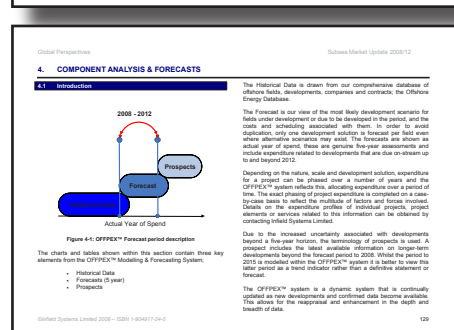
Global Perspectives

Subsea Market Update 2008/12

4. COMPONENT ANALYSIS & FORECASTS

4.1 Introduction

2008 - 2012

Prospects

Forecast

Historical Data

Actual Year of Spend

Figure 4-1: OFFPEX™ Forecast period description

The charts and tables shown within this section contain three key elements from the OFFPEX™ Modelling & Forecasting System;

- Historical Data
- Forecasts (5 year)
- Prospects

The Historical Data is drawn from our comprehensive database of offshore fields, developments, companies and contracts, the Offshore Energy Database.

The Forecast is our view of the most likely development scenario for fields under development or due to be developed in the period, and the costs and scheduling associated with them. In order to avoid duplication, only one development solution is forecast per field even where alternative scenarios may exist. The forecasts are shown as actual year of spend, these are genuine five-year assessments and include expenditure related to developments that are due on-stream up to and beyond 2012.

Depending on the nature, scale and development solution, expenditure for a project can be phased over a number of years and the OFFPEX™ system reflects this, allocating expenditure over a period of time. The exact phasing of project expenditure is completed on a case-by-case basis to reflect the multitude of factors and forces involved. Details on the expenditure profiles of individual projects, project elements or services related to this information can be obtained by contacting Infield Systems Limited.

Due to the increased uncertainty associated with developments beyond a five-year horizon, the terminology of prospects is used. A prospect includes the latest available information on longer-term developments beyond the forecast period to 2008. Whilst the period to 2015 is modelled within the OFFPEX™ system it is better to view this latter period as a trend indicator rather than a definitive statement or forecast.

The OFFPEX™ system is a dynamic system that is continually updated as new developments and confirmed data become available. This allows for the reappraisal and enhancement in the depth and breadth of data.

©Infield Systems Limited 2008 – ISBN 1-904817-24-5

129